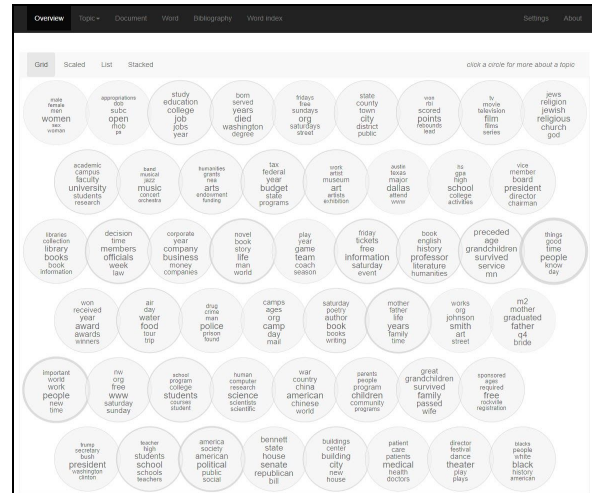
Overview Topic▾ Document Word Bibliography Word index Settings About

Grid Scaled List Stacked

click a circle for more about a topic

male female men women sex woman

appropriations dot subc open rhob pa

study education college job jobs year

born served years died washington degree

fridays free sundays org saturdays street

state county town city district public

vuw rbi scored points rebounds lead

tv movie television film films series

jews religion jewish religious church god

academic campus faculty university students research

band musical jazz music concert orchestra

humanities grants nea arts endowment funding

tax federal year budget state programs

work artist museum art artists exhibition

austin texas major dallas attend www

hs gpa high school college activities

vice member board president director chairman

libraries collection library books book information

decision time members officials week law

corporate year company business money companies

novel book story life man world

play year game team coach season

friday tickets free information saturday event

book english history professor literature humanities

preceded age grandchildren survived service mn

things good time people know day

won received year award awards winners

air day water food tour trip

drug crime man police prison found

camps ages org camp day mail

saturday poetry author book books writing

mother father life years family time

works org johnson smith art street

m2 mother graduated father g4 bride

important world work people new time

nw org free www saturday sunday

school program college students courses student

human computer research science scientists scientific

war country china american chinese world

parents people program children community programs

great grandchildren survived family passed wife

sponsored ages required free rockville registration

trump secretary bush president washington clinton

teacher high students school schools teachers

america society american political public social

bennett state house senate republican bill

buildings center building city new house

patient care patients medical health doctors

director festival dance theater play plays

blacks people white black history american